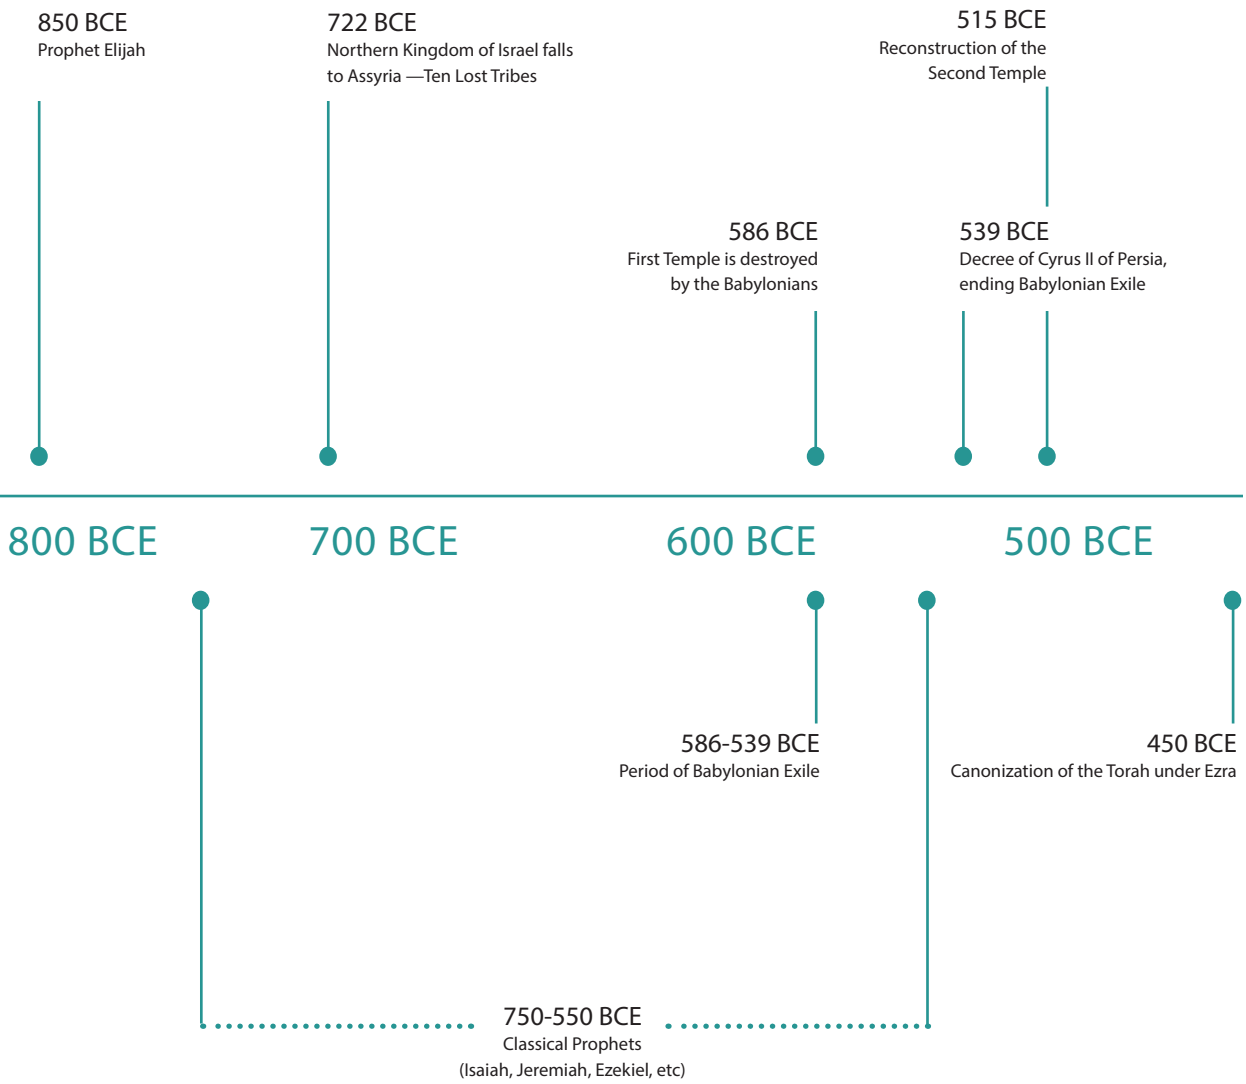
850 BCE
Prophet Elijah

722 BCE
Northern Kingdom of Israel falls to Assyria —Ten Lost Tribes

515 BCE
Reconstruction of the Second Temple

586 BCE
First Temple is destroyed by the Babylonians

539 BCE
Decree of Cyrus II of Persia, ending Babylonian Exile

800 BCE

700 BCE

600 BCE

500 BCE

586-539 BCE
Period of Babylonian Exile

450 BCE
Canonization of the Torah under Ezra

750-550 BCE
Classical Prophets
(Isaiah, Jeremiah, Ezekiel, etc)